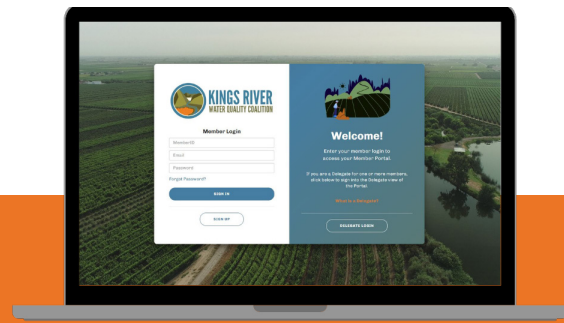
KINGS RIVER
WATER QUALITY COALITION

Member Login

MemberID

Email

Password

Forgot Password?

SIGN IN

SIGN UP

Welcome!

Enter your member login to access your Member Portal.

If you are a Delegate for one or more members, click below to sign into the Delegate view of the Portal.

What is a Delegate?

DELEGATE LOGIN